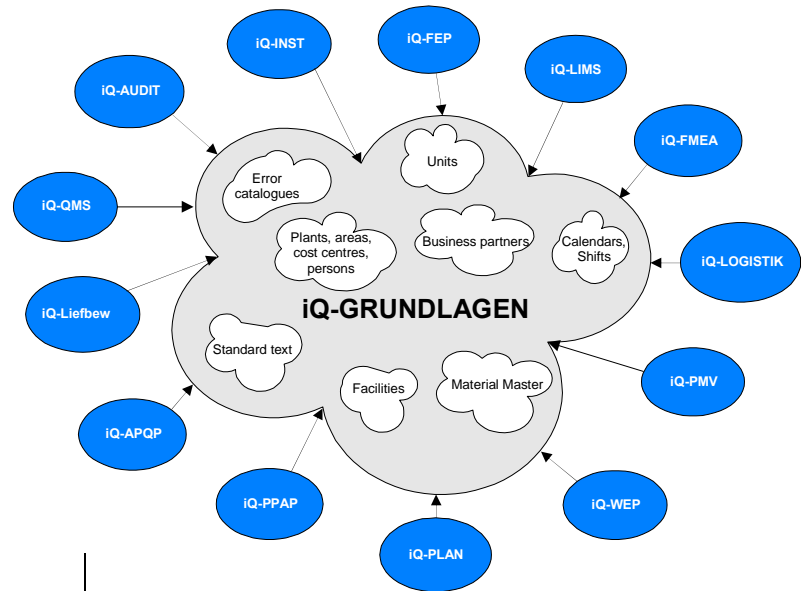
iQ-INST

iQ-FEP

iQ-LIMS

iQ-AUDIT

iQ-FMEA

iQ-QMS

iQ-LOGISTIK

iQ-Liefbew

iQ-PMV

iQ-APQP

iQ-PPAP

iQ-WEP

iQ-PLAN

Error catalogues

Units

Plants, areas, cost centres, persons

Business partners

Calendars, Shifts

iQ-GRUNDLAGEN

Standard text

Facilities

Material Master